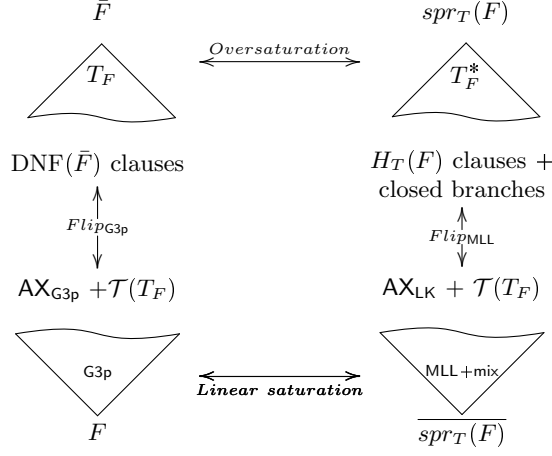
$\bar{F}$

$spr_T(F)$

$Oversaturation$

$T_F$

$T_F^*$

DNF($\bar{F}$) clauses

$H_T(F)$ clauses + closed branches

$Flip_{\mathsf{G3p}}$

$Flip_{\mathsf{MLL}}$

$\mathsf{AX}_{\mathsf{G3p}} + \mathcal{T}(T_F)$

$\mathsf{AX}_{\mathsf{LK}} + \mathcal{T}(T_F)$

G3p

*Linear saturation*

MLL+mix

$F$

$\overline{spr_T(F)}$